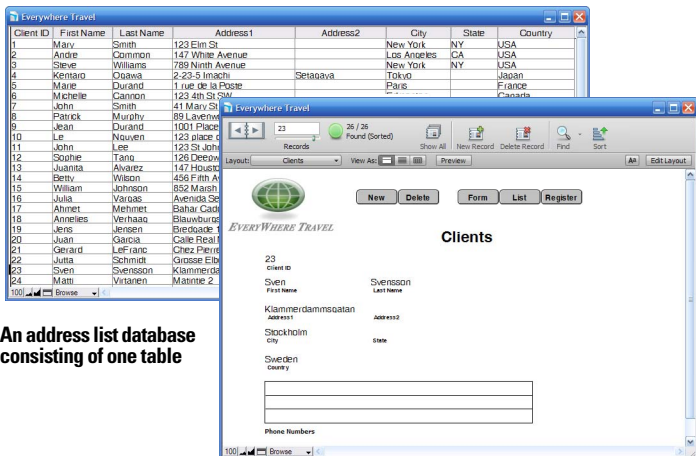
Everywhere Travel

| Client ID | First Name | Last Name | Address1 | Address2 | City | State | Country |
|---|---|---|---|---|---|---|---|
| 1 | Mary | Smith | 123 Elm St | | New York | NY | USA |
| 2 | Andre | Common | 147 White Avenue | | Los Angeles | CA | USA |
| 3 | Steve | Williams | 789 Ninth Avenue | | New York | NY | USA |
| 4 | Kentaro | Ogawa | 2-23-5 Imachi | Setagaya | Tokyo | | Japan |
| 5 | Marie | Durand | 1 rue de la Poste | | Paris | | France |
| 6 | Michelle | Cannon | 123 4th St SW | | | | Canada |
| 7 | John | Smith | 41 Mary St | | | | |
| 8 | Patrick | Murphy | 89 Lavenw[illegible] | | | | |
| 9 | Jean | Durand | 1001 Place | | | | |
| 10 | Le | Nguyen | 123 place d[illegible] | | | | |
| 11 | John | Lee | 123 St John | | | | |
| 12 | Sophie | Tang | 126 Deepw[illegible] | | | | |
| 13 | Juanita | Alvarez | 147 Housto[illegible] | | | | |
| 14 | Betty | Wilson | 456 Fifth Av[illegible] | | | | |
| 15 | William | Johnson | 852 Marsh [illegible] | | | | |
| 16 | Julia | Vargas | Avenida Se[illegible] | | | | |
| 17 | Ahmet | Mehmet | Bahar Cadd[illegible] | | | | |
| 18 | Annelies | Verhaag | Blauwburgs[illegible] | | | | |
| 19 | Jens | Jensen | Bredgade 1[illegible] | | | | |
| 20 | Juan | Garcia | Calle Real f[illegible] | | | | |
| 21 | Gerard | LeFranc | Chez Pierre | | | | |
| 22 | Jutta | Schmidt | Grosse Elb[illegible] | | | | |
| 23 | Sven | Svensson | Klammerda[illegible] | | | | |
| 24 | Matti | Virtanen | Matinne 2 | | | | |

100 Browse

An address list database consisting of one table

Everywhere Travel

23
Records
26 / 26
Found (Sorted)
Show All New Record Delete Record Find Sort
Layout: Clients View As: Preview Edit Layout

New Delete Form List Register

EVERYWHERE TRAVEL

Clients

23
Client ID

Sven
First Name
Svensson
Last Name

Klammerdammsgatan
Address1
Address2

Stockholm
City
State

Sweden
Country

Phone Numbers

100 Browse